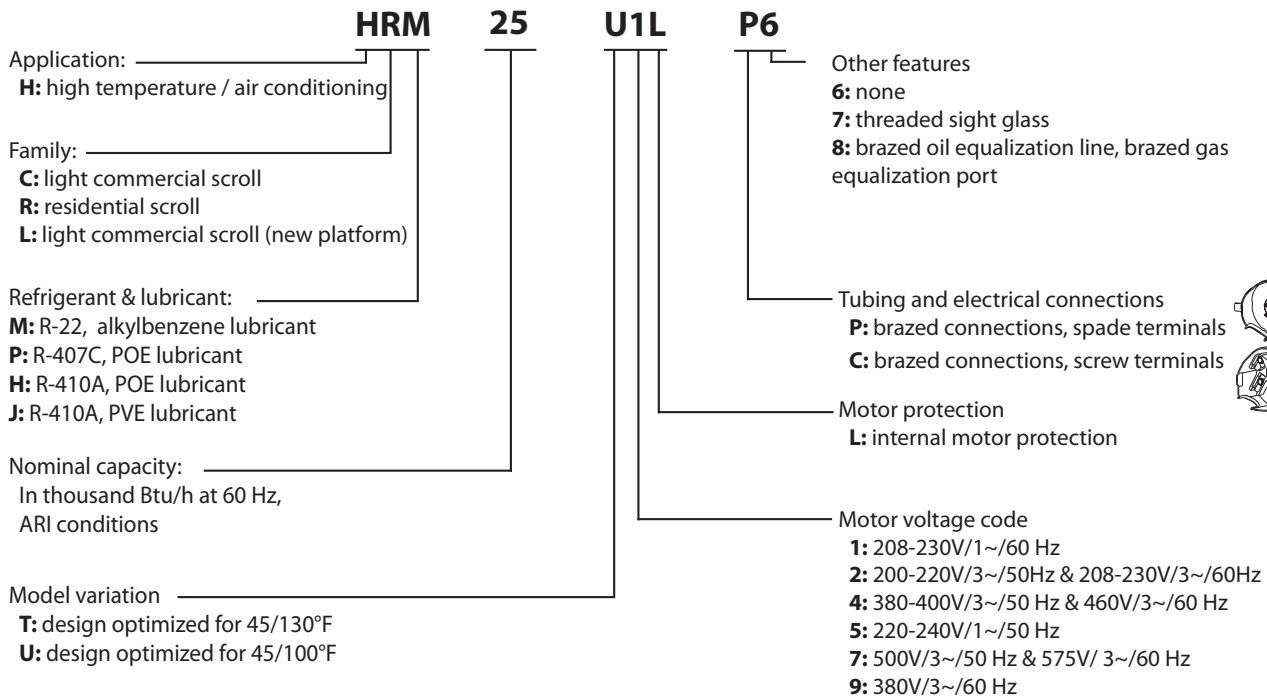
HRM 25 U1L P6

Application:
H: high temperature / air conditioning

Family:
C: light commercial scroll
R: residential scroll
L: light commercial scroll (new platform)

Refrigerant & lubricant:
M: R-22, alkylbenzene lubricant
P: R-407C, POE lubricant
H: R-410A, POE lubricant
J: R-410A, PVE lubricant

Nominal capacity:
In thousand Btu/h at 60 Hz, ARI conditions

Model variation
T: design optimized for 45/130°F
U: design optimized for 45/100°F

Other features
6: none
7: threaded sight glass
8: brazed oil equalization line, brazed gas equalization port

Tubing and electrical connections
P: brazed connections, spade terminals
C: brazed connections, screw terminals

Motor protection
L: internal motor protection

Motor voltage code
1: 208-230V/1~/60 Hz
2: 200-220V/3~/50Hz & 208-230V/3~/60Hz
4: 380-400V/3~/50 Hz & 460V/3~/60 Hz
5: 220-240V/1~/50 Hz
7: 500V/3~/50 Hz & 575V/ 3~/60 Hz
9: 380V/3~/60 Hz